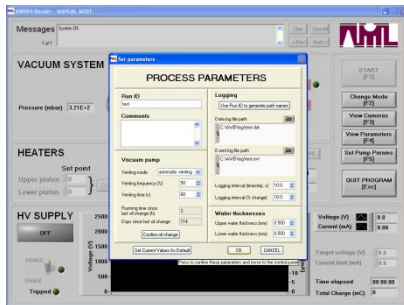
EMSH Bonder - MANUAL MODE

Messages System OK

1 of 1

Clear Clear All

AML

VACUUM SYSTEM

Pressure (mbar) 3.21E-2

HEATERS

Set point

Upper platen

Lower platen

HV SUPPLY

OFF

Tripped

2500

Voltage (V)

Set parameters

PROCESS PARAMETERS

Run ID

test

Comments

Vacuum pump

Venting mode automatic venting

Venting frequency (%) 50

Venting time (s) 60

Running time since last oil change (h) 0

Days since last oil change 154

Confirm oil change

Set Current Values As Default

Logging

Use Run ID to generate path names

Data log file path

C:\AML\Filelog\test.dat

Event log file path

C:\AML\Filelog\test.evl

Logging interval (time/hp, s) 10.0

Logging interval (% change) 10.0

Wafer thicknesses

Upper wafer thickness (mm) 0.500

Lower wafer thickness (mm) 0.500

OK CANCEL

START [F1]

Change Mode [F2]

View Cameras [F3]

View Parameters [F4]

Set Pump Params [F5]

QUIT PROGRAM [Esc]

Voltage (V) 0.0

Current (mA) 0.00

Target voltage (V) 0.0

Current limit (mA) 0.0

Time elapsed 00:00:00

Total Charge (mC) 0